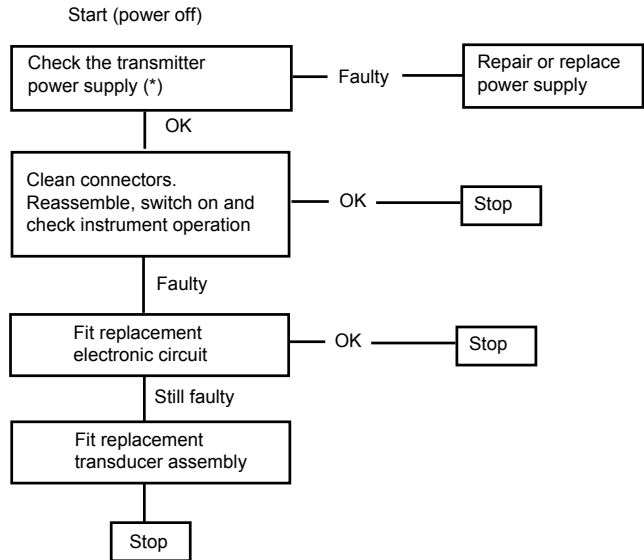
Start (power off)

Check the transmitter power supply (*)

Faulty

Repair or replace power supply

OK

Clean connectors. Reassemble, switch on and check instrument operation

OK

Stop

Faulty

Fit replacement electronic circuit

OK

Stop

Still faulty

Fit replacement transducer assembly

Stop